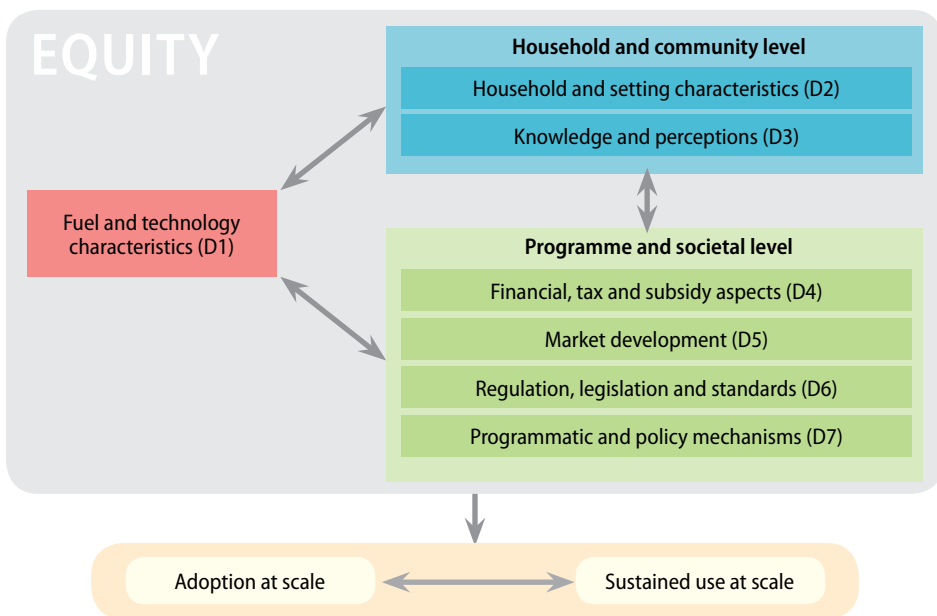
EQUITY

Household and community level

Household and setting characteristics (D2)

Knowledge and perceptions (D3)

Fuel and technology characteristics (D1)

Programme and societal level

Financial, tax and subsidy aspects (D4)

Market development (D5)

Regulation, legislation and standards (D6)

Programmatic and policy mechanisms (D7)

Adoption at scale

Sustained use at scale